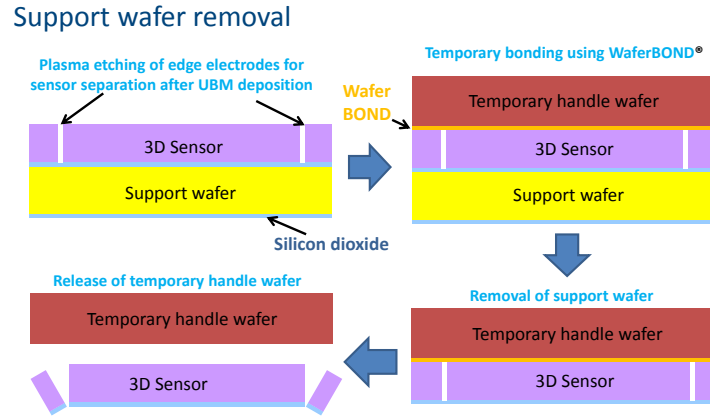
Support wafer removal

Plasma etching of edge electrodes for sensor separation after UBM deposition

3D Sensor

Support wafer

Silicon dioxide

Temporary bonding using WaferBOND®

Wafer BOND

Temporary handle wafer

3D Sensor

Support wafer

Removal of support wafer

Temporary handle wafer

3D Sensor

Release of temporary handle wafer

Temporary handle wafer

3D Sensor